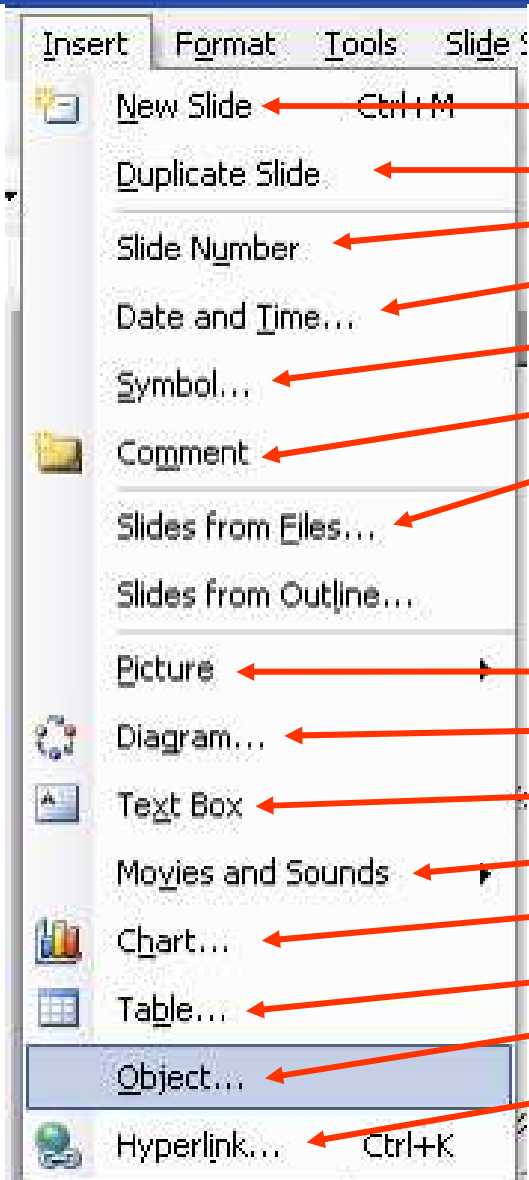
Insert Format Tools Slide S

New Slide Ctrl+M

Duplicate Slide

Slide Number

Date and Time...

Symbol...

Comment

Slides from Files...

Slides from Outline...

Picture

Diagram...

Text Box

Movies and Sounds

Chart...

Table...

Object...

Hyperlink... Ctrl+K